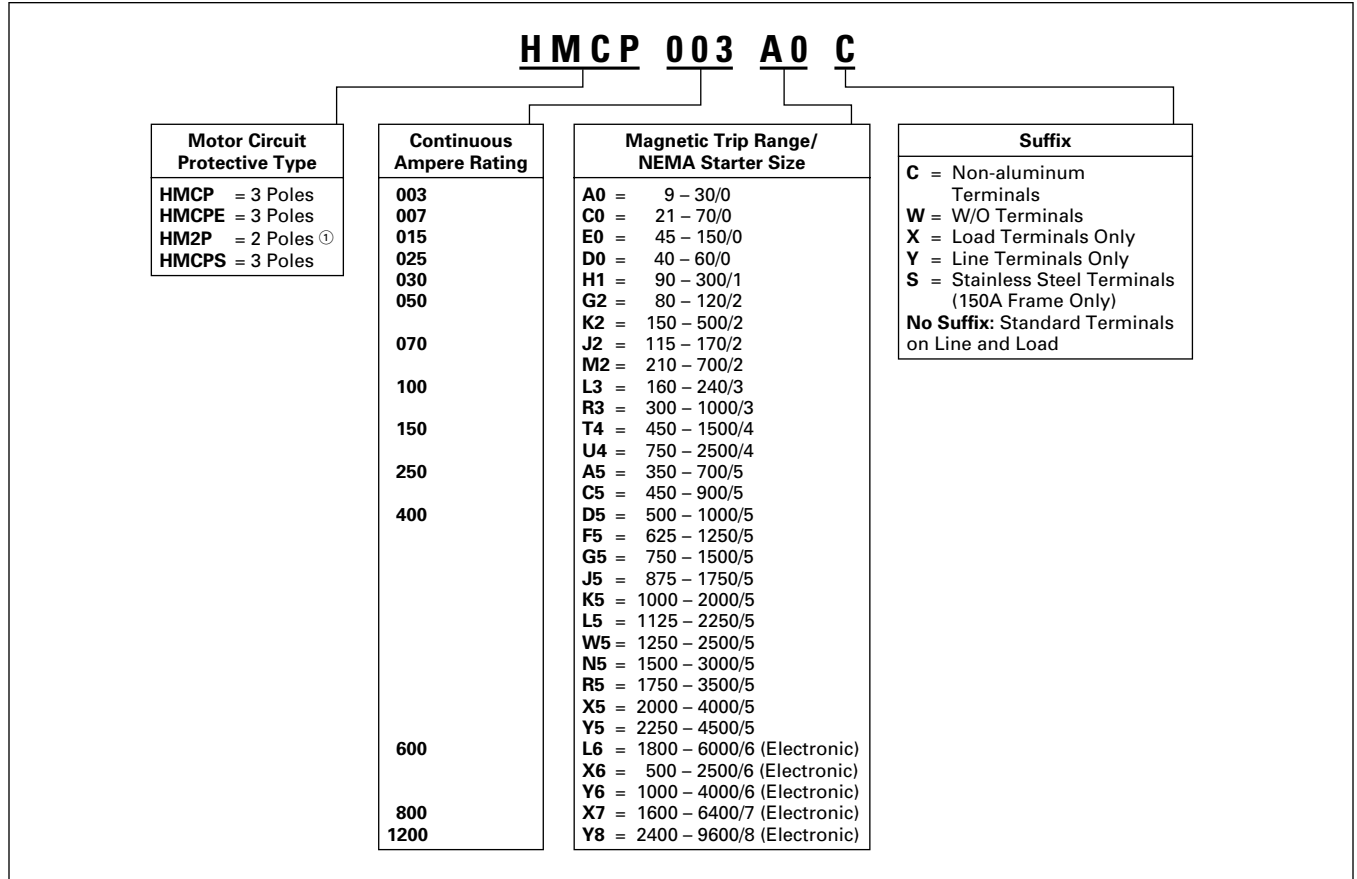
HMCP 003 A0 C

Motor Circuit Protective Type

HMCP = 3 Poles
HMCPE = 3 Poles
HM2P = 2 Poles ①
HMCPS = 3 Poles

Continuous Ampere Rating

003
007
015
025
030
050
070
100
150
250
400
600
800
1200

Magnetic Trip Range/ NEMA Starter Size

A0 = 9 – 30/0
C0 = 21 – 70/0
E0 = 45 – 150/0
D0 = 40 – 60/0
H1 = 90 – 300/1
G2 = 80 – 120/2
K2 = 150 – 500/2
J2 = 115 – 170/2
M2 = 210 – 700/2
L3 = 160 – 240/3
R3 = 300 – 1000/3
T4 = 450 – 1500/4
U4 = 750 – 2500/4
A5 = 350 – 700/5
C5 = 450 – 900/5
D5 = 500 – 1000/5
F5 = 625 – 1250/5
G5 = 750 – 1500/5
J5 = 875 – 1750/5
K5 = 1000 – 2000/5
L5 = 1125 – 2250/5
W5 = 1250 – 2500/5
N5 = 1500 – 3000/5
R5 = 1750 – 3500/5
X5 = 2000 – 4000/5
Y5 = 2250 – 4500/5
L6 = 1800 – 6000/6 (Electronic)
X6 = 500 – 2500/6 (Electronic)
Y6 = 1000 – 4000/6 (Electronic)
X7 = 1600 – 6400/7 (Electronic)
Y8 = 2400 – 9600/8 (Electronic)

Suffix

C = Non-aluminum Terminals
W = W/O Terminals
X = Load Terminals Only
Y = Line Terminals Only
S = Stainless Steel Terminals (150A Frame Only)
No Suffix: Standard Terminals on Line and Load